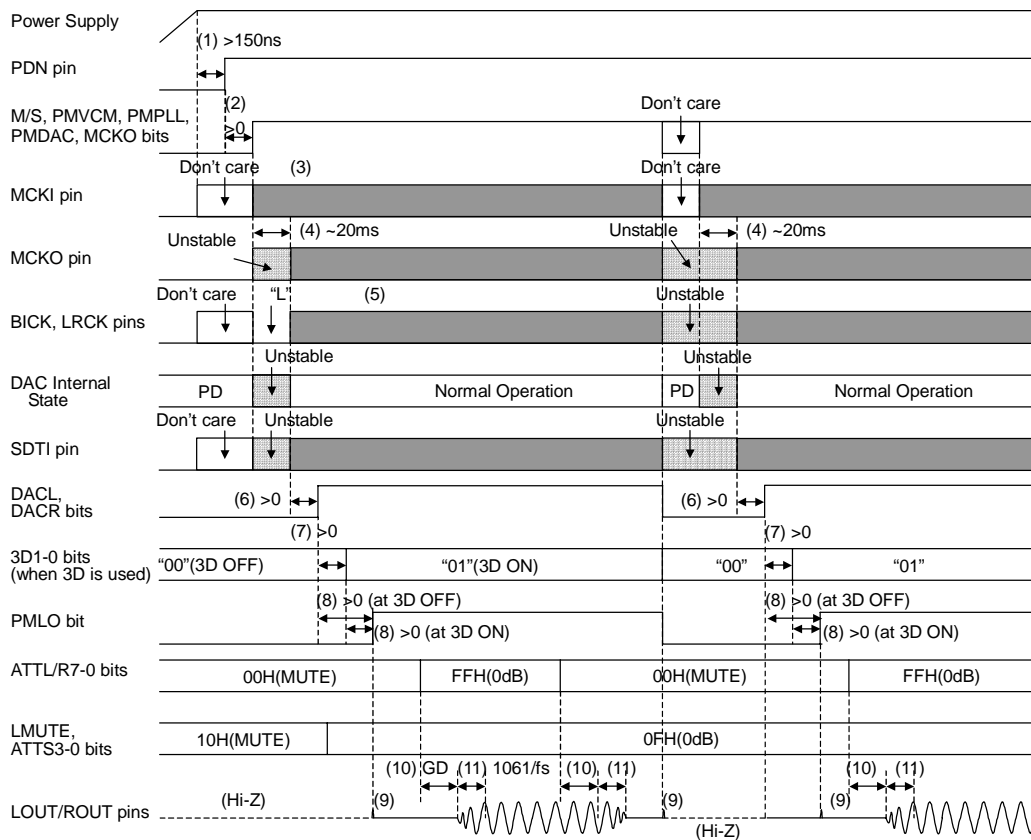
Power Supply

(1) >150ns

PDN pin

(2)

M/S, PMVCM, PMPLL, PMDAC, MCKO bits

>0

Don't care

Don't care

(3)

Don't care

MCKI pin

(4) ~20ms

Unstable

Unstable

(4) ~20ms

MCKO pin

Don't care

"L"

(5)

Unstable

BICK, LRCK pins

Unstable

Unstable

DAC Internal State

PD

Normal Operation

PD

Normal Operation

Don't care

Unstable

Unstable

SDTI pin

DACL, DACR bits

(6) >0

(6) >0

(7) >0

(7) >0

3D1-0 bits (when 3D is used)

"00"(3D OFF)

"01"(3D ON)

"00"

"01"

(8) >0 (at 3D OFF)

(8) >0 (at 3D OFF)

PMLO bit

(8) >0 (at 3D ON)

(8) >0 (at 3D ON)

ATTL/R7-0 bits

00H(MUTE)

FFH(0dB)

00H(MUTE)

FFH(0dB)

LMUTE, ATTS3-0 bits

10H(MUTE)

0FH(0dB)

(10) GD

(11) 1061/fs

(10)

(11)

(10)

(11)

LOUT/ROUT pins

(Hi-Z)

(9)

(9)

(9)

(Hi-Z)